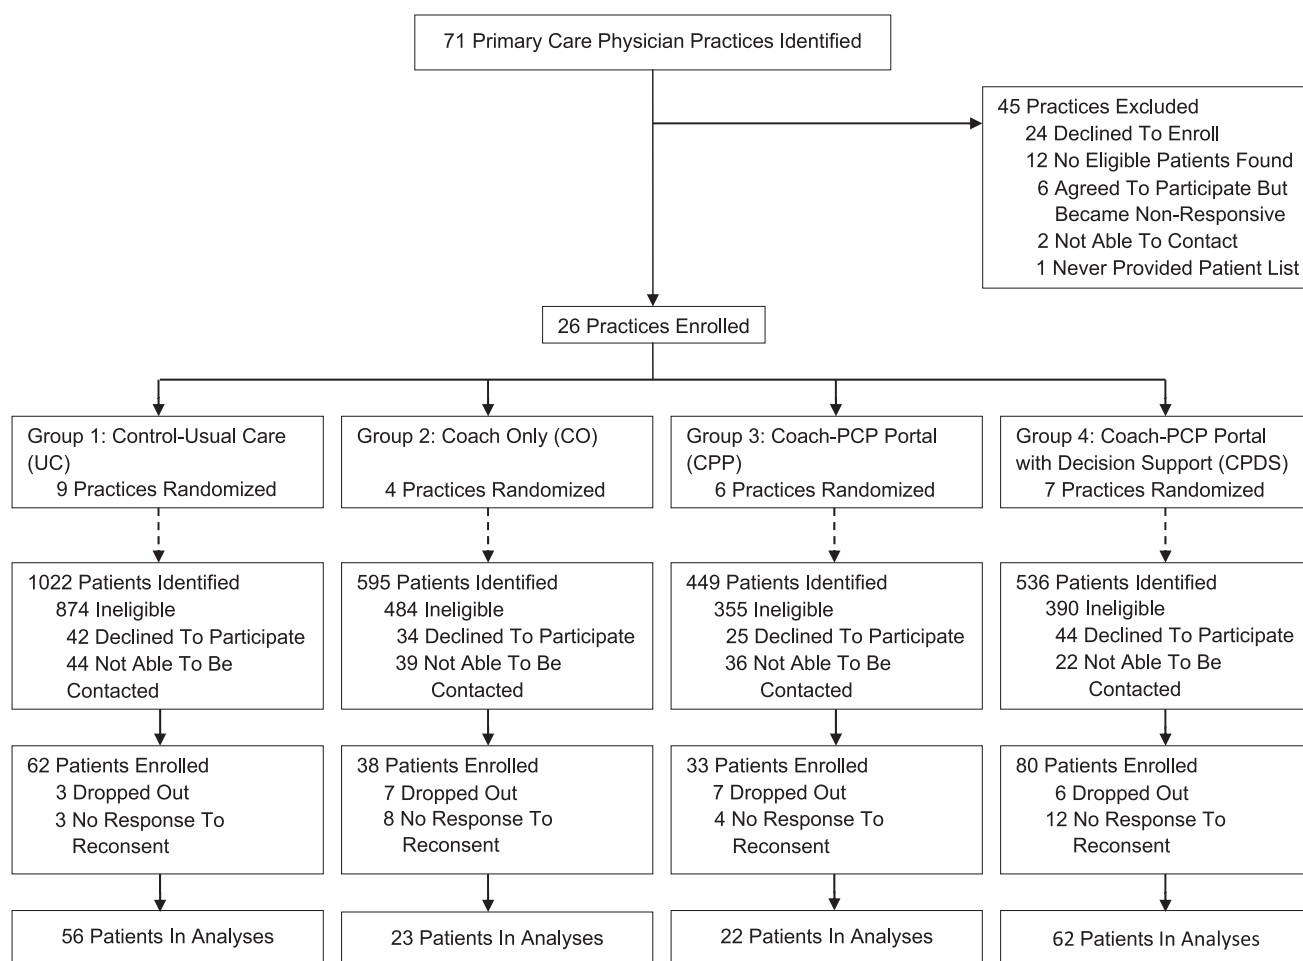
71 Primary Care Physician Practices Identified

45 Practices Excluded
24 Declined To Enroll
12 No Eligible Patients Found
6 Agreed To Participate But Became Non-Responsive
2 Not Able To Contact
1 Never Provided Patient List

26 Practices Enrolled

Group 1: Control-Usual Care (UC)
9 Practices Randomized

1022 Patients Identified
874 Ineligible
42 Declined To Participate
44 Not Able To Be Contacted

62 Patients Enrolled
3 Dropped Out
3 No Response To Reconsent

56 Patients In Analyses

Group 2: Coach Only (CO)
4 Practices Randomized

595 Patients Identified
484 Ineligible
34 Declined To Participate
39 Not Able To Be Contacted

38 Patients Enrolled
7 Dropped Out
8 No Response To Reconsent

23 Patients In Analyses

Group 3: Coach-PCP Portal (CPP)
6 Practices Randomized

449 Patients Identified
355 Ineligible
25 Declined To Participate
36 Not Able To Be Contacted

33 Patients Enrolled
7 Dropped Out
4 No Response To Reconsent

22 Patients In Analyses

Group 4: Coach-PCP Portal with Decision Support (CPDS)
7 Practices Randomized

536 Patients Identified
390 Ineligible
44 Declined To Participate
22 Not Able To Be Contacted

80 Patients Enrolled
6 Dropped Out
12 No Response To Reconsent

62 Patients In Analyses